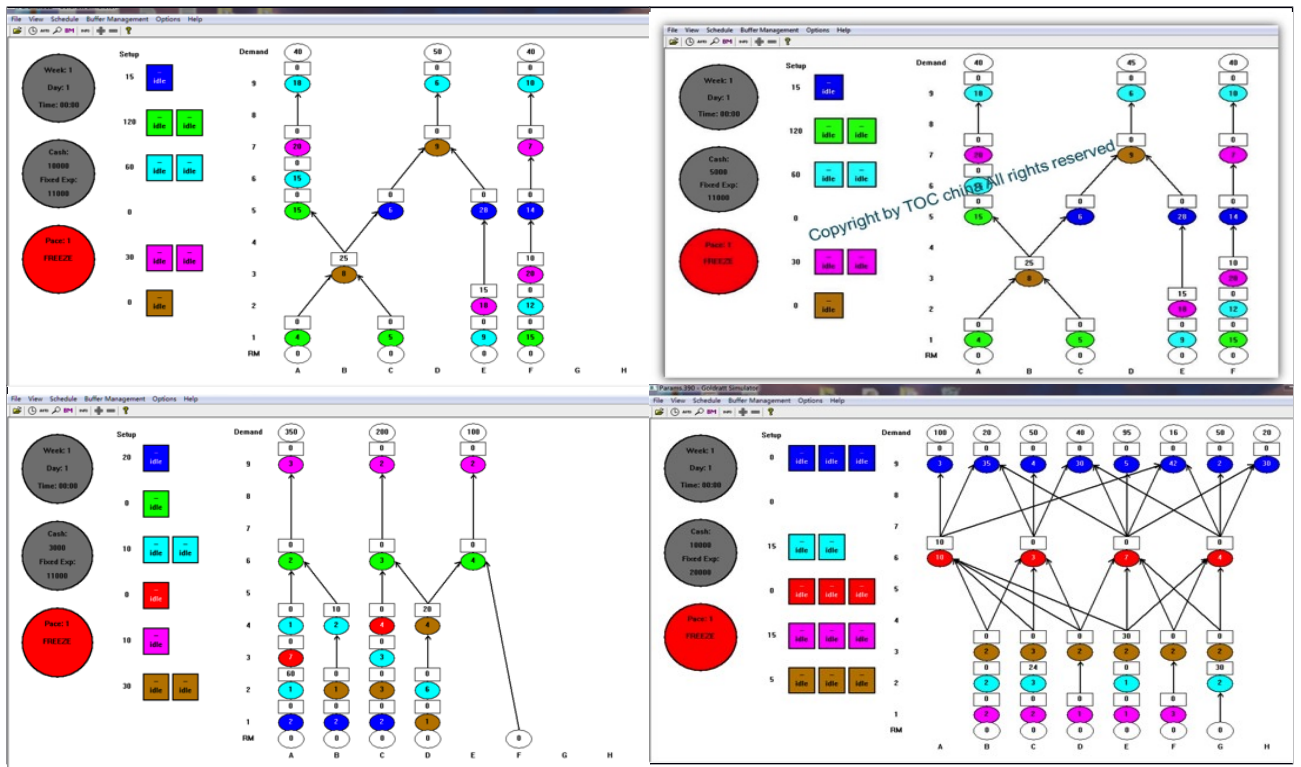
File View Schedule Buffer Management Options Help

Week: 1
Day: 1
Time: 00:00

Cash:
10000
Fixed Exp:
11000

Pace: 1
FREEZE

Setup
15 idle
120 idle idle
60 idle idle
0
30 idle idle
0 idle

Demand 40 50 40
9: 0 10, 0 6, 0 10
8
7: 0 20, 0 9, 0 7
6: 0 15
5: 0 15, 0 6, 0 20, 0 14
4
3: 25 8, 10 20
2: 15 10, 0 12
1: 0 4, 0 5, 0 9, 0 15
RM 0 0 0 0
A B C D E F G H

File View Schedule Buffer Management Options Help

Week: 1
Day: 1
Time: 00:00

Cash:
5000
Fixed Exp:
11000

Pace: 2
FREEZE

Setup
15 idle
120 idle idle
60 idle idle
0
30 idle idle
0 idle

Copyright by TOC china All rights reserved

Demand 40 45 40
9: 0 10, 0 6, 0 10
8
7: 0 20, 0 9, 0 7
6: 0 15
5: 0 15, 0 6, 0 20, 0 14
4
3: 25 8, 10 20
2: 15 10, 0 12
1: 0 4, 0 5, 0 9, 0 15
RM 0 0 0 0
A B C D E F

File View Schedule Buffer Management Options Help

Week: 1
Day: 1
Time: 00:00

Cash:
3000
Fixed Exp:
11000

Pace: 1
FREEZE

Setup
20 idle
0 idle
10 idle idle
0 idle
10 idle
30 idle idle

Demand 350 200 100
9: 0 3, 0 2, 0 2
8
7
6: 0 2, 0 3, 0 4
5
4: 0 1, 10 2, 0 4, 20 4
3: 0 7, 0 3
2: 60 1, 0 1, 0 3, 0 6
1: 0 2, 0 2, 0 2, 0 1
RM 0 0 0 0 0
A B C D E F G H

Params.390 - Goldratt Simulator
File View Schedule Buffer Management Options Help

Week: 1
Day: 1
Time: 00:00

Cash:
10000
Fixed Exp:
20000

Pace: 1
FREEZE

Setup
0 idle idle idle
0
15 idle idle
0 idle idle idle
15 idle idle idle
5 idle idle idle

Demand 100 20 50 40 95 16 50 20
9: 0 3, 0 35, 0 4, 0 30, 0 5, 0 42, 0 2, 0 30
8
7
6: 10 10, 0 3, 0 7, 0 4
5
4
3: 0 2, 0 3, 0 2, 30 2, 0 2, 0 2
2: 0 2, 24 3, 0 1, 30 2
1: 0 2, 0 2, 0 2, 0 1, 0 2
RM 0 0 0 0 0 0
A B C D E F G H